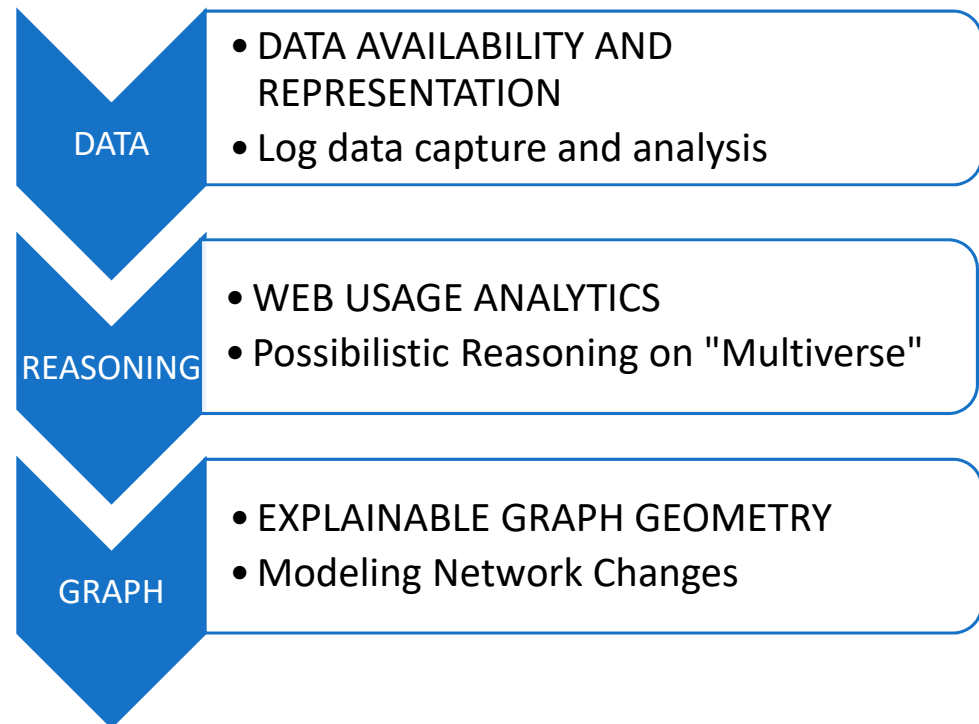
DATA

• DATA AVAILABILITY AND REPRESENTATION
• Log data capture and analysis

REASONING

• WEB USAGE ANALYTICS
• Possibilistic Reasoning on "Multiverse"

GRAPH

• EXPLAINABLE GRAPH GEOMETRY
• Modeling Network Changes